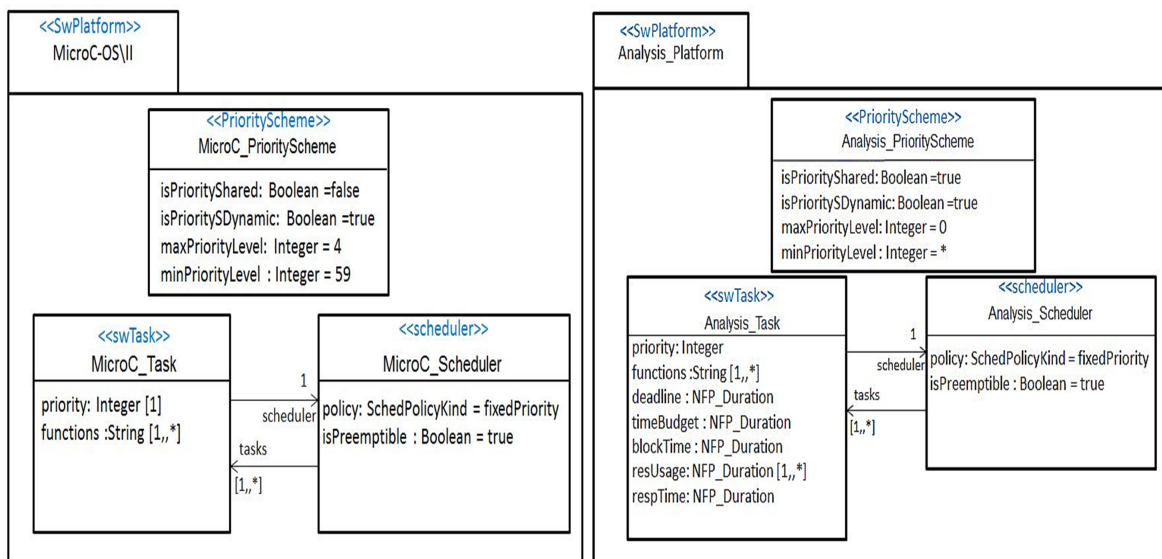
<<SwPlatform>>
MicroC-OS\II

<<PriorityScheme>>
MicroC_PriorityScheme

isPriorityShared: Boolean =false
isPrioritySDynamic: Boolean =true
maxPriorityLevel: Integer = 4
minPriorityLevel : Integer = 59

<<swTask>>
MicroC_Task

priority: Integer [1]
functions :String [1,,*]

1
scheduler
tasks
[1,,*]

<<scheduler>>
MicroC_Scheduler

policy: SchedPolicyKind = fixedPriority
isPreemptible : Boolean = true

<<SwPlatform>>
Analysis_Platform

<<PriorityScheme>>
Analysis_PriorityScheme

isPriorityShared: Boolean =true
isPrioritySDynamic: Boolean =true
maxPriorityLevel: Integer = 0
minPriorityLevel : Integer = *

<<swTask>>
Analysis_Task

priority: Integer
functions :String [1,,*]
deadline : NFP_Duration
timeBudget : NFP_Duration
blockTime : NFP_Duration
resUsage: NFP_Duration [1,,*]
respTime: NFP_Duration

1
scheduler
tasks
[1,,*]

<<scheduler>>
Analysis_Scheduler

policy: SchedPolicyKind = fixedPriority
isPreemptible : Boolean = true